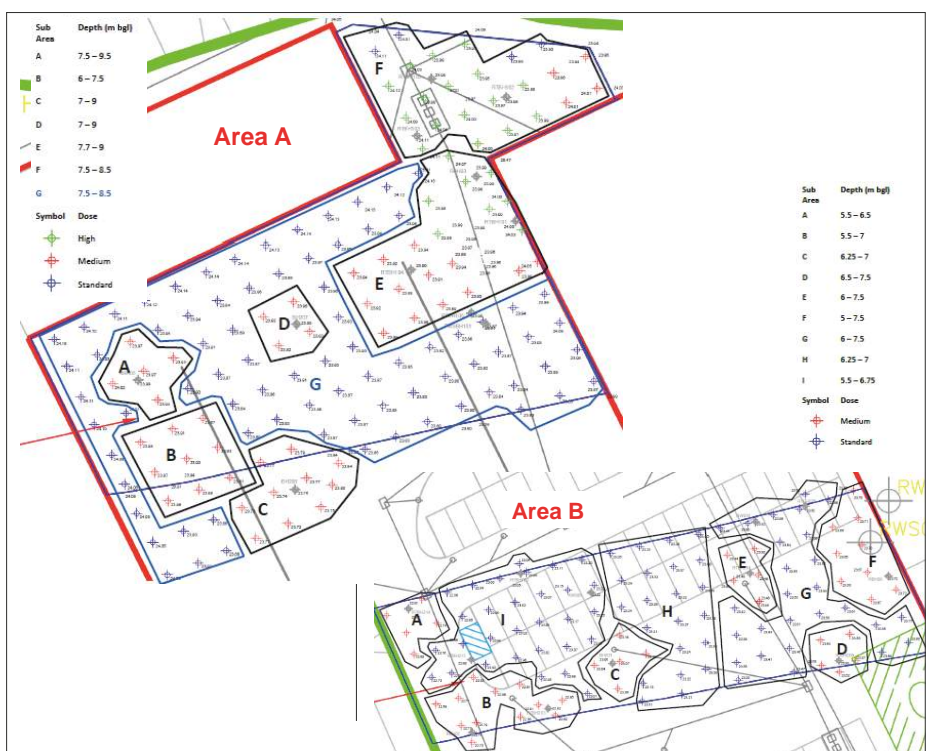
| Sub Area | Depth (m bgl) |
|---|---|
| A | 7.5 – 9.5 |
| B | 6 – 7.5 |
| C | 7 – 9 |
| D | 7 – 9 |
| E | 7.7 – 9 |
| F | 7.5 – 8.5 |
| G | 7.5 – 8.5 |

Symbol Dose
High
Medium
Standard

Area A

F
E
D
A
G
B
C

| Sub Area | Depth (m bgl) |
|---|---|
| A | 5.5 – 6.5 |
| B | 5.5 – 7 |
| C | 6.25 – 7 |
| D | 6.5 – 7.5 |
| E | 6 – 7.5 |
| F | 5 – 7.5 |
| G | 6 – 7.5 |
| H | 6.25 – 7 |
| I | 5.5 – 6.75 |

Symbol Dose
Medium
Standard

Area B

RW
RWS
E
F
G
H
A
I
C
D
B